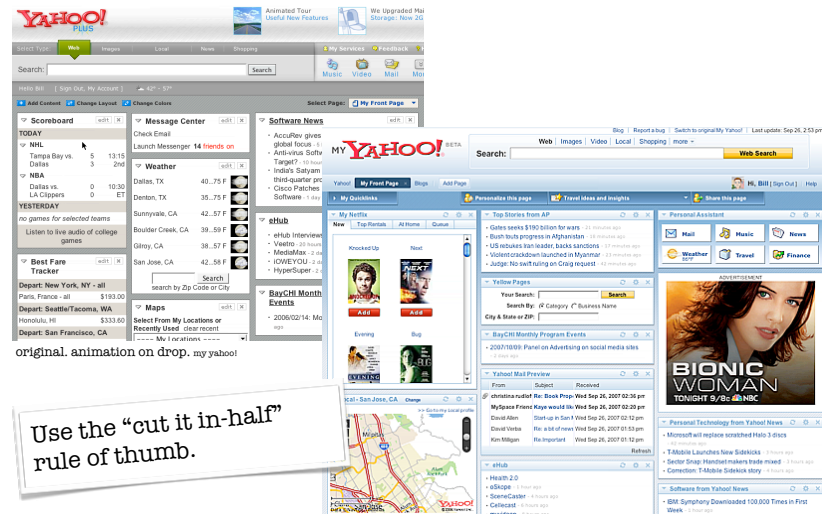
YAHOO! PLUS

Animated Tour
Useful New Features

We Upgraded Mail
Storage: Now 2G

Select Type: Web Images Local News Shopping

My Services Feedback

Search: Search

Music Video Mail

Hello Bill [ Sign Out, My Account ] 62° - 57°

Add Content Change Layout Change Colors

Select Page: My Front Page

Scoreboard edit x
TODAY
NHL
Tampa Bay vs. 5 13:15
Dallas 3 2nd
NBA
Dallas vs. 0 10:30
LA Clippers 0 ET
YESTERDAY
no games for selected teams
Listen to live audio of college games

Best Fare Tracker
Depart: New York, NY - all
Paris, France - all $193.00
Depart: Seattle/Tacoma, WA
Honolulu, HI $333.60
Depart: San Francisco, CA

Message Center edit x
Check Email
Launch Messenger 14 friends on

Weather edit x
Dallas, TX 40...75 F
Denton, TX 35...75 F
Sunnyvale, CA 45...62 F
Boulder Creek, CA 39...66 F
Gilroy, CA 35...65 F
San Jose, CA 45...63 F
Search
search by Zip Code or City

Maps edit x
Select From My Locations or Recently Used clear recent
-- My Locations --

Software News
AccuRev gives global focus
Anti-virus Target?
India's Satyam third-quarter
Cisco Patches Software

eHub
eHub Interviews
Veetro
MediaMax
iOWEYOU
HyperSuper

BayCHI Monthly Events
2006/02/14: Meet

original. animation on drop. my yahoo!

Use the “cut it in-half” rule of thumb.

Blog | Report a bug | Switch to original My Yahoo! | Last update: Sep 26, 2:51 pm PDT

MY YAHOO! BETA

Search: Web | Images | Video | Local | Shopping | more
Web Search

Yahoo! My Front Page Blogs Add Page

Hi, Bill [Sign Out] Help

My Quicklinks
Personalize this page
Travel ideas and insights
Share this page

My Netflix
New Top Rentals At Home Queue
Knocked Up Next
Add Add
Evening Bug

Top Stories from AP
Gates seeks $190 billion for wars
Bush touts progress in Afghanistan
US rebukes Iran leader, backs sanctions
Violent crackdown launched in Myanmar
Judge: No swift ruling on Craig request

Yellow Pages
Your Search: Search
Search By: Category Business Name
City & State or ZIP:

BayCHI Monthly Program Events
2007/18/09: Panel on Advertising on social media sites

Yahoo! Mail Preview
From Subject Received
christina.rudloff Re: Book Prop Wed Sep 26, 2007 02:36 pm
MySpace Friend Keye would lik Wed Sep 26, 2007 02:20 pm
David Allen Start-up in San Wed Sep 26, 2007 02:14 pm
David Verba Re: a bit of news Wed Sep 26, 2007 02:13 pm
Kim Milligan Re: Important Wed Sep 26, 2007 02:05 pm
Refresh

Local - San Jose, CA Change

eHub
Health 2.0
eSkope
SceneCaster
Cellecast

Personal Assistant
Mail Music News
Weather Travel Finance

ADVERTISEMENT
BIONIC WOMAN
TONIGHT 9/8c NBC

Personal Technology from Yahoo! News
Microsoft will replace scratched Halo 3 discs
Dismissing its new Sidekicks
Sector Snap: Handset makers trade mixed
Correction: T-Mobile Sidekick story

Software from Yahoo! News
IBM: Symphony Downloaded 100,000 Times in First Week